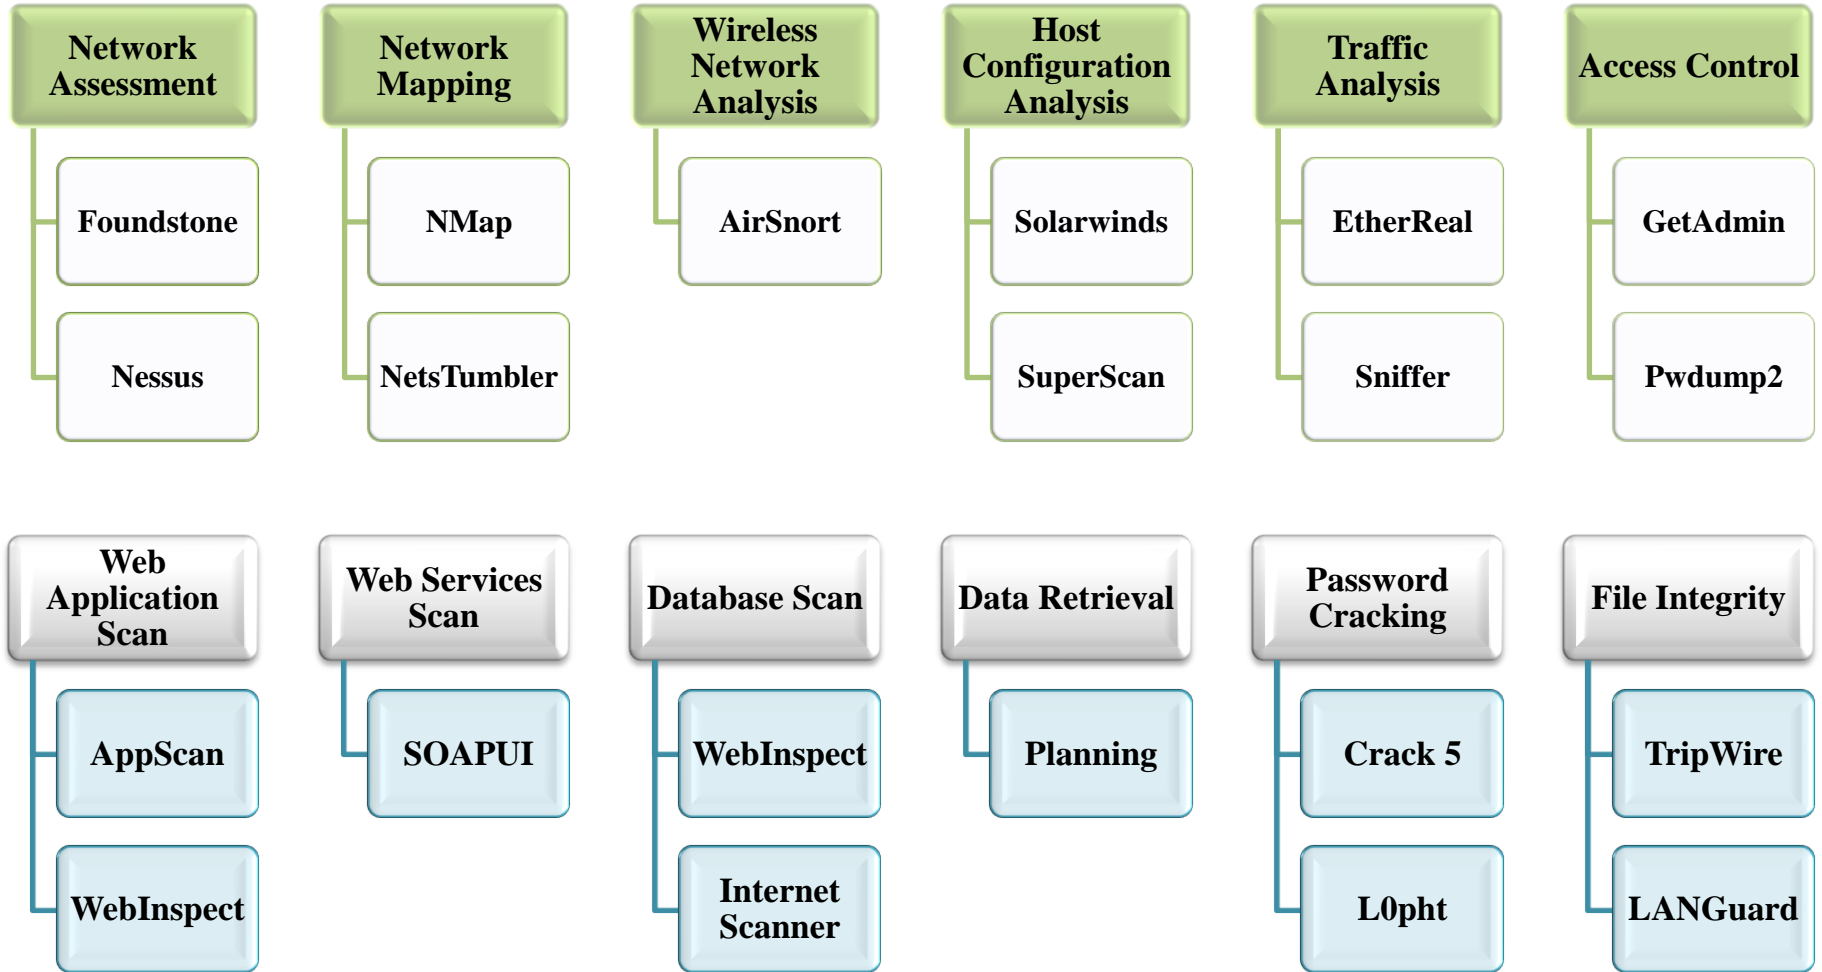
Network Assessment

Foundstone

Nessus

Network Mapping

NMap

NetsTumbler

Wireless Network Analysis

AirSnort

Host Configuration Analysis

Solarwinds

SuperScan

Traffic Analysis

EtherReal

Sniffer

Access Control

GetAdmin

Pwdump2

Web Application Scan

AppScan

WebInspect

Web Services Scan

SOAPUI

Database Scan

WebInspect

Internet Scanner

Data Retrieval

Planning

Password Cracking

Crack 5

L0pht

File Integrity

TripWire

LANGuard